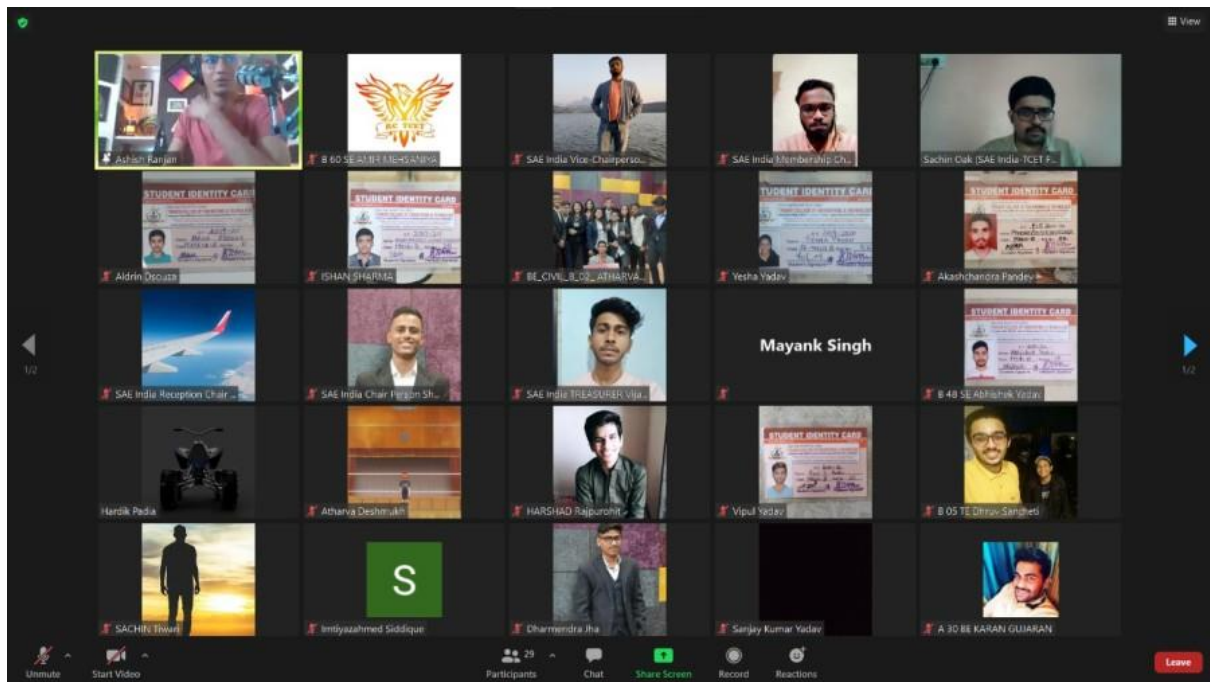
View

Ashish Ranjan

B 60 SE AMIR MEHSANIYA

SAE India Vice-Chairperso...

SAE India Membership Ch...

Sachin Oak (SAE India-TCET F...

STUDENT IDENTITY CARD

Aldrin Dsouza

STUDENT IDENTITY CARD

ISHAN SHARMA

BE_CIVIL_B_02_ATHARVA...

STUDENT IDENTITY CARD

Yesha Yadav

STUDENT IDENTITY CARD

Akashchandra Pandey

SAE India Reception Chair ...

SAE India Chair Person Sh...

SAE India TREASURER Vija...

Mayank Singh

STUDENT IDENTITY CARD

B 48 SE Abhishek Yadav

1/2

1/2

Hardik Padia

Atharva Deshmukh

HARSHAD Rajpurohit

STUDENT IDENTITY CARD

Vipul Yadav

B 05 TE Dhruv Sangheti

SACHIN Tiwari

S

Imtiyazahmed Siddique

Dharmendra Jha

Sanjay Kumar Yadav

A 30 BE KARAN GUJARAN

Unmute

Start Video

29

Participants

Chat

Share Screen

Record

Reactions

Leave